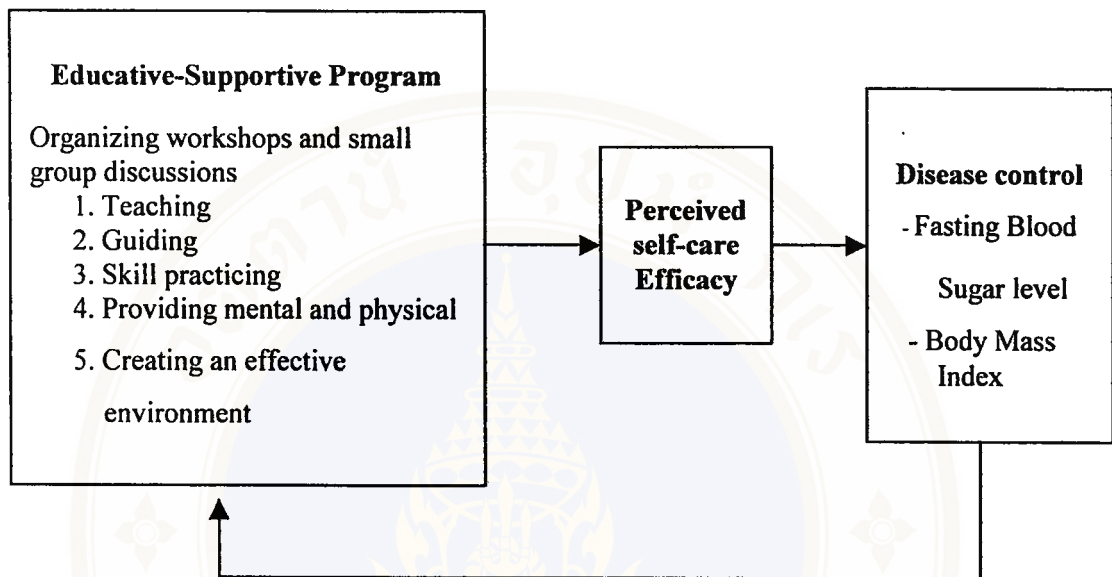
Educative-Supportive Program

Organizing workshops and small group discussions
1. Teaching
2. Guiding
3. Skill practicing
4. Providing mental and physical
5. Creating an effective environment

Perceived self-care Efficacy

Disease control
- Fasting Blood Sugar level
- Body Mass Index